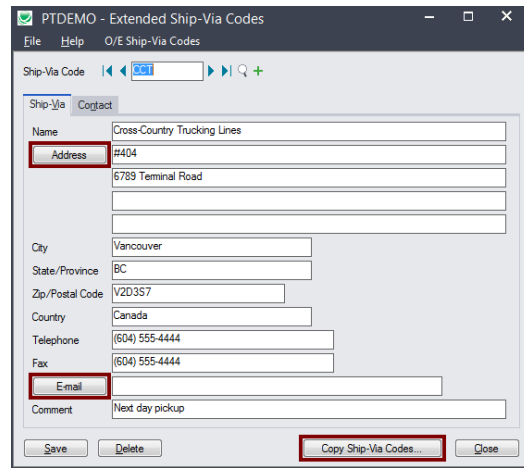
PTDEMO - Extended Ship-Via Codes

File Help O/E Ship-Via Codes

Ship-Via Code CCT

Ship-Via Contact

Name Cross-Country Trucking Lines

Address #404

6789 Terminal Road

City Vancouver

State/Province BC

Zip/Postal Code V2D3S7

Country Canada

Telephone (604) 555-4444

Fax (604) 555-4444

E-mail

Comment Next day pickup

Save Delete Copy Ship-Via Codes... Close